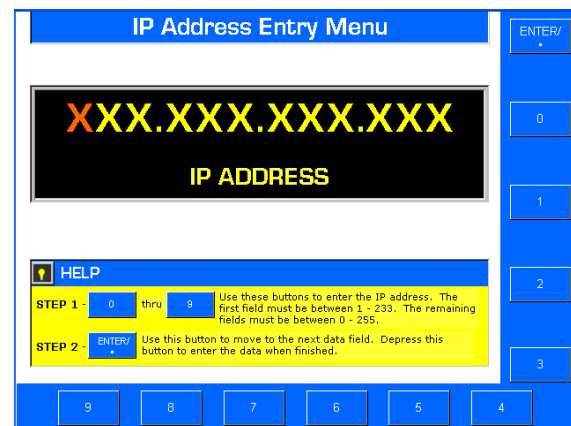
IP Address Entry Menu

ENTER/
•

XXX.XXX.XXX.XXX

IP ADDRESS

0

1

2

3

HELP

STEP 1 - 0 thru 9 Use these buttons to enter the IP address. The first field must be between 1 - 233. The remaining fields must be between 0 - 255.

STEP 2 - ENTER/ • Use this button to move to the next data field. Depress this button to enter the data when finished.

9 8 7 6 5 4